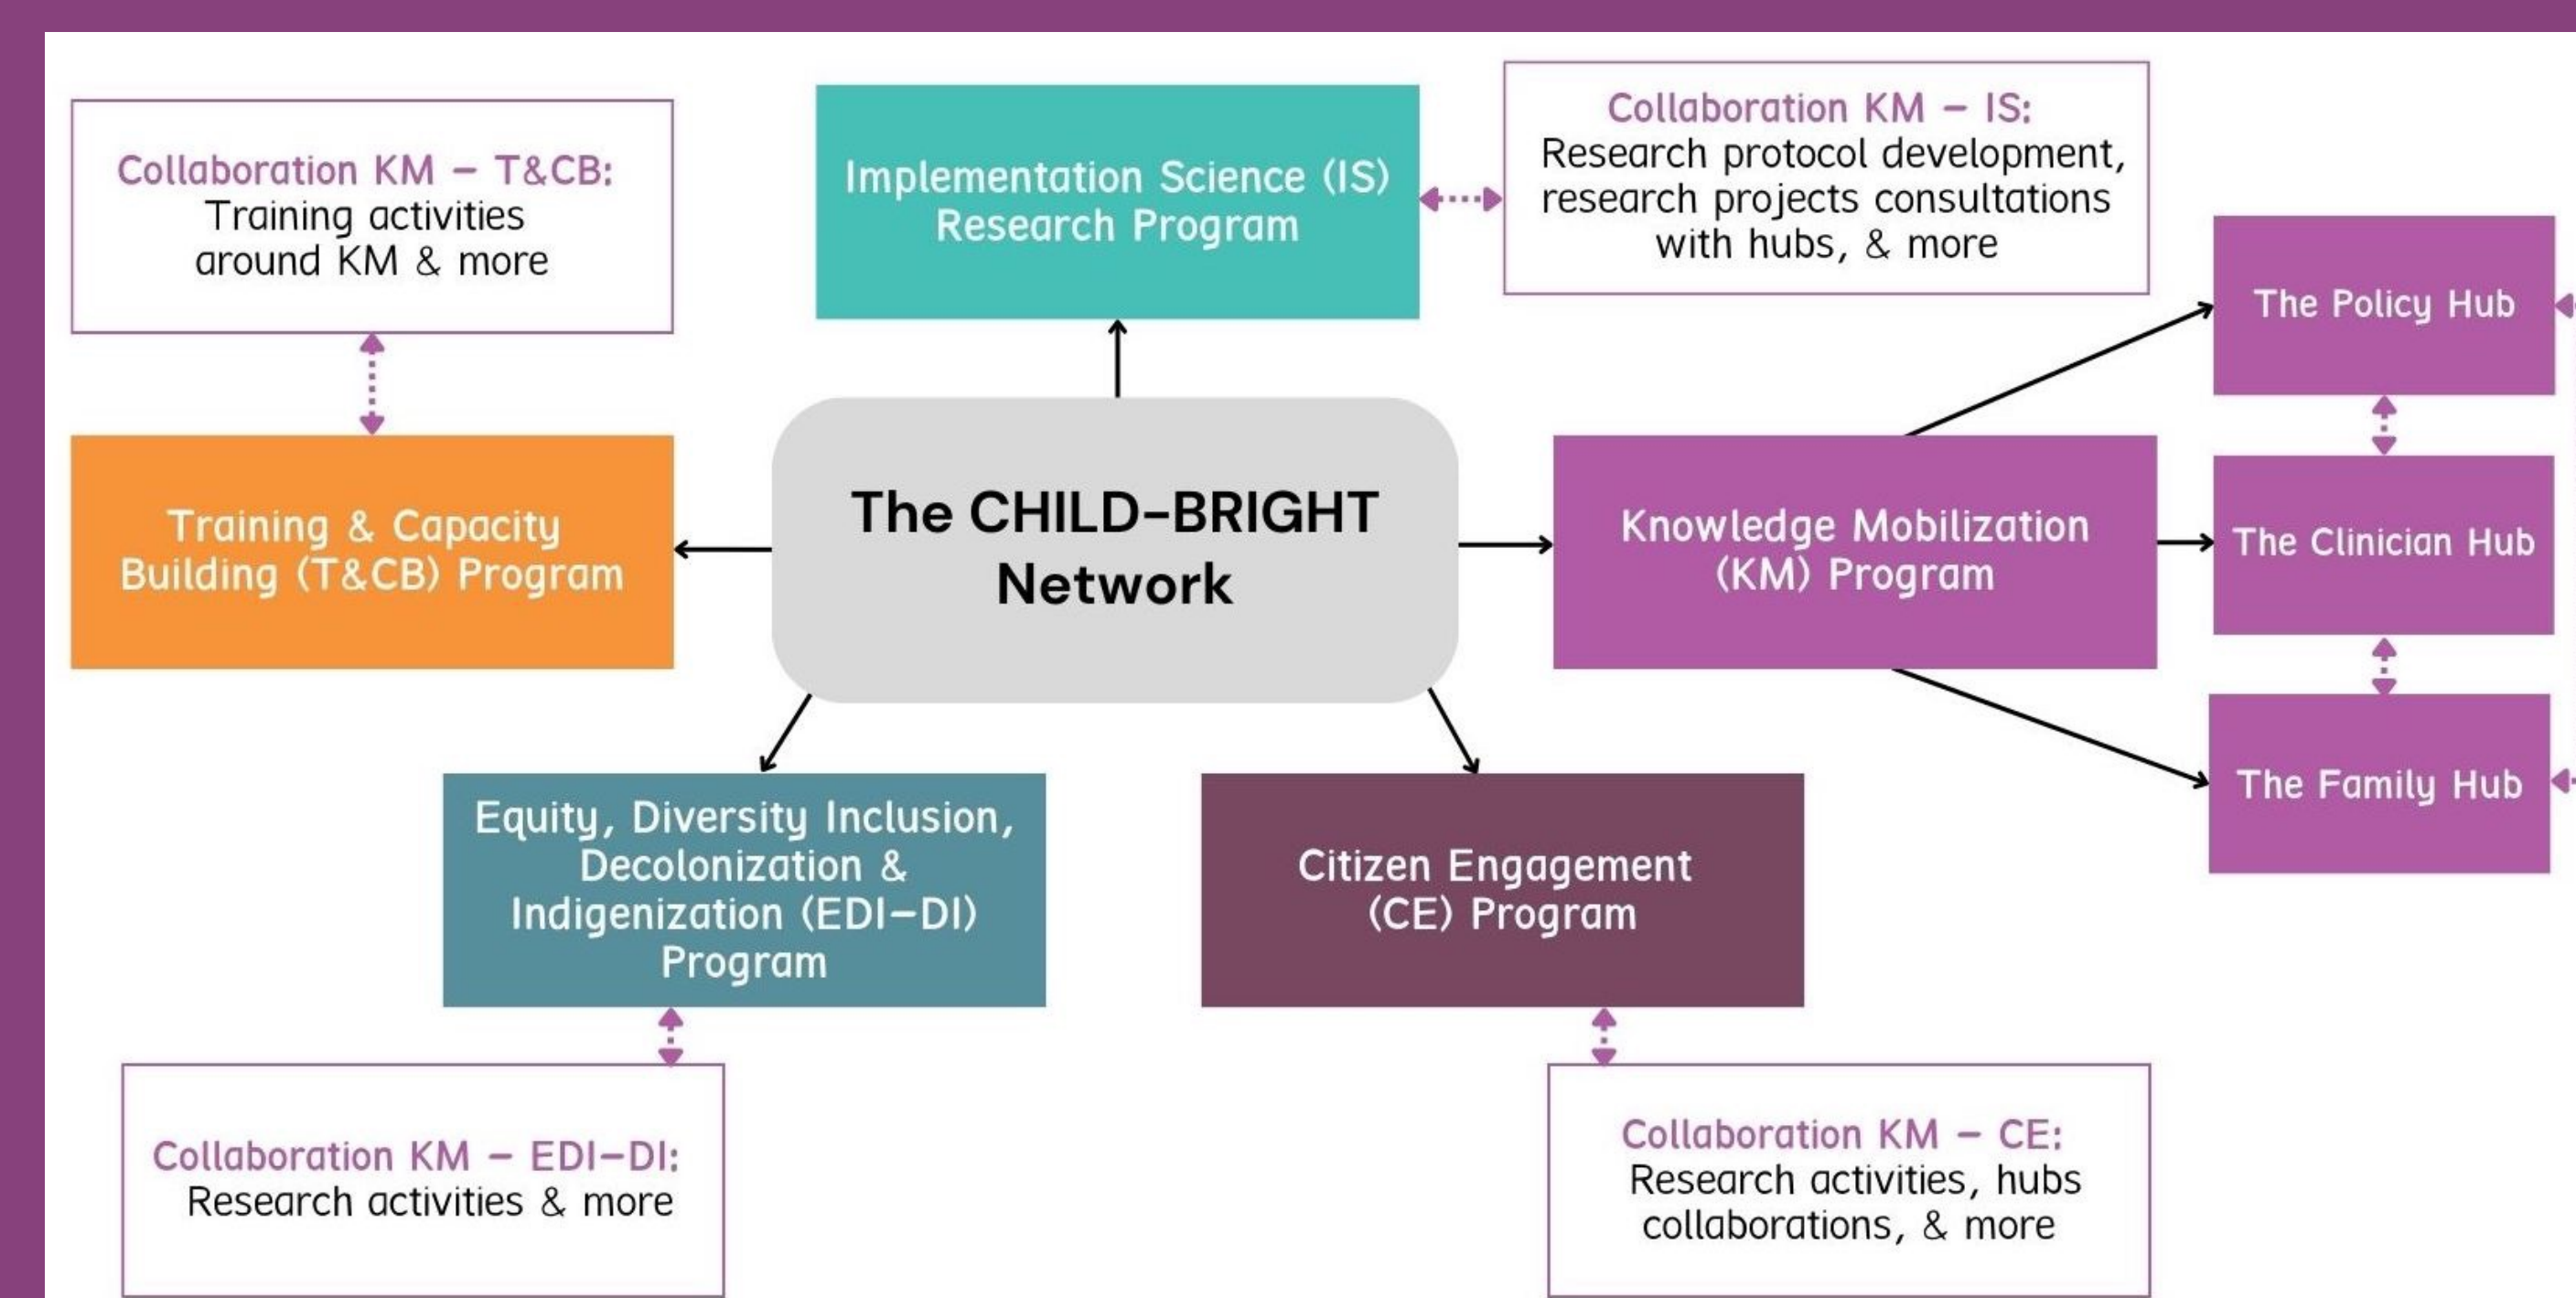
Collaboration KM – T&CB:
Training activities around KM & more

Implementation Science (IS) Research Program

Collaboration KM – IS:
Research protocol development, research projects consultations with hubs, & more

The Policy Hub

Training & Capacity Building (T&CB) Program

The CHILD-BRIGHT Network

Knowledge Mobilization (KM) Program

The Clinician Hub

The Family Hub

Equity, Diversity Inclusion, Decolonization & Indigenization (EDI–DI) Program

Citizen Engagement (CE) Program

Collaboration KM – EDI–DI:
Research activities & more

Collaboration KM – CE:
Research activities, hubs collaborations, & more